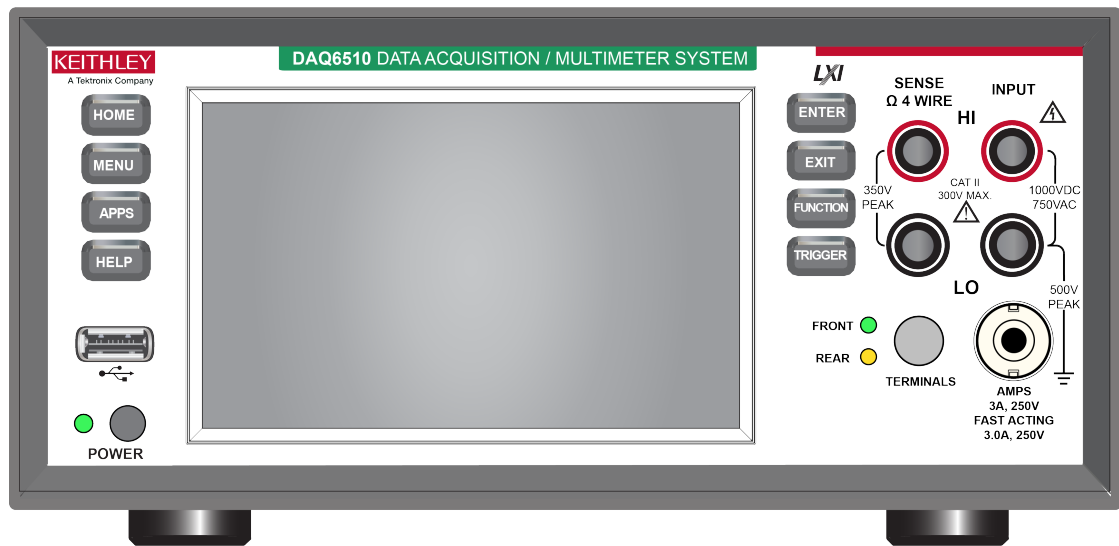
KEITHLEY
A Tektronix Company

DAQ6510 DATA ACQUISITION / MULTIMETER SYSTEM

HOME
MENU
APPS
HELP

POWER

LXI

ENTER
EXIT
FUNCTION
TRIGGER

SENSE
Ω 4 WIRE

INPUT

HI

350V
PEAK

CAT II
300V MAX.

1000VDC
750VAC

LO

500V
PEAK

FRONT
REAR

TERMINALS

AMPS
3A, 250V
FAST ACTING
3.0A, 250V